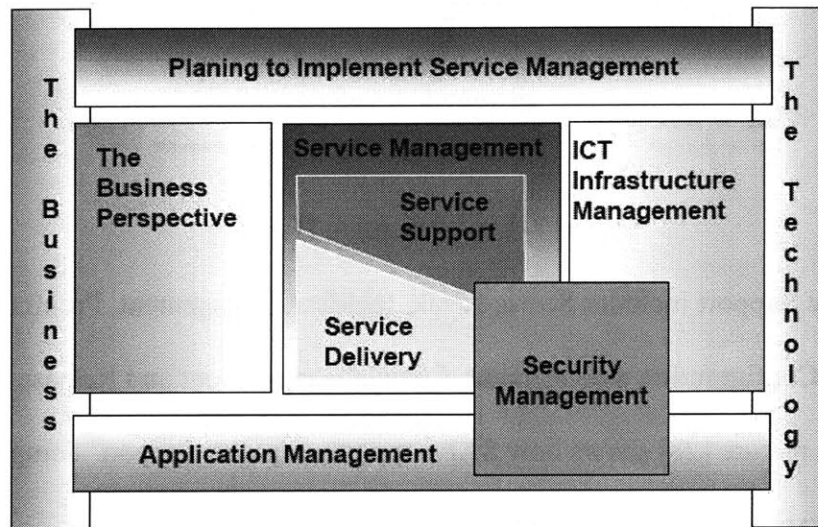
Planing to Implement Service Management

The Business

The Business Perspective

Service Management

Service Support

Service Delivery

ICT Infrastructure Management

Security Management

Application Management

The Technology